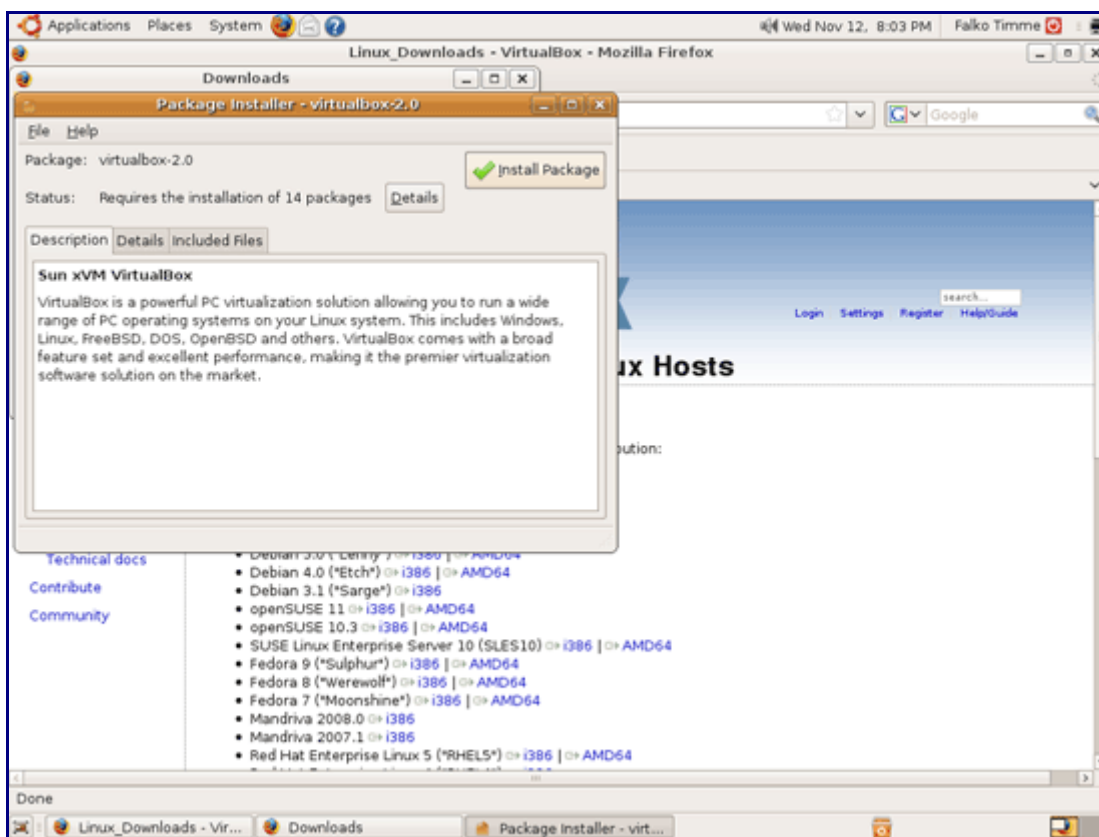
Applications Places System

Wed Nov 12, 8:03 PM Falko Timme

Linux_Downloads - VirtualBox - Mozilla Firefox

Downloads

Package Installer - virtualbox-2.0

File Help

Package: virtualbox-2.0

Install Package

Status: Requires the installation of 14 packages Details

Description Details Included Files

Sun xVM VirtualBox

VirtualBox is a powerful PC virtualization solution allowing you to run a wide range of PC operating systems on your Linux system. This includes Windows, Linux, FreeBSD, DOS, OpenBSD and others. VirtualBox comes with a broad feature set and excellent performance, making it the premier virtualization software solution on the market.

Google

search...

Login Settings Register Help/Guide

ux Hosts

bution:

Technical docs

Contribute

Community

• Debian 5.0 ("Lenny") i386 | AMD64
• Debian 4.0 ("Etch") i386 | AMD64
• Debian 3.1 ("Sarge") i386
• openSUSE 11 i386 | AMD64
• openSUSE 10.3 i386 | AMD64
• SUSE Linux Enterprise Server 10 (SLES10) i386 | AMD64
• Fedora 9 ("Sulphur") i386 | AMD64
• Fedora 8 ("Werewolf") i386 | AMD64
• Fedora 7 ("Moonshine") i386 | AMD64
• Mandriva 2008.0 i386
• Mandriva 2007.1 i386
• Red Hat Enterprise Linux 5 ("RHEL5") i386 | AMD64

Done

Linux_Downloads - Vir... Downloads Package Installer - virt...